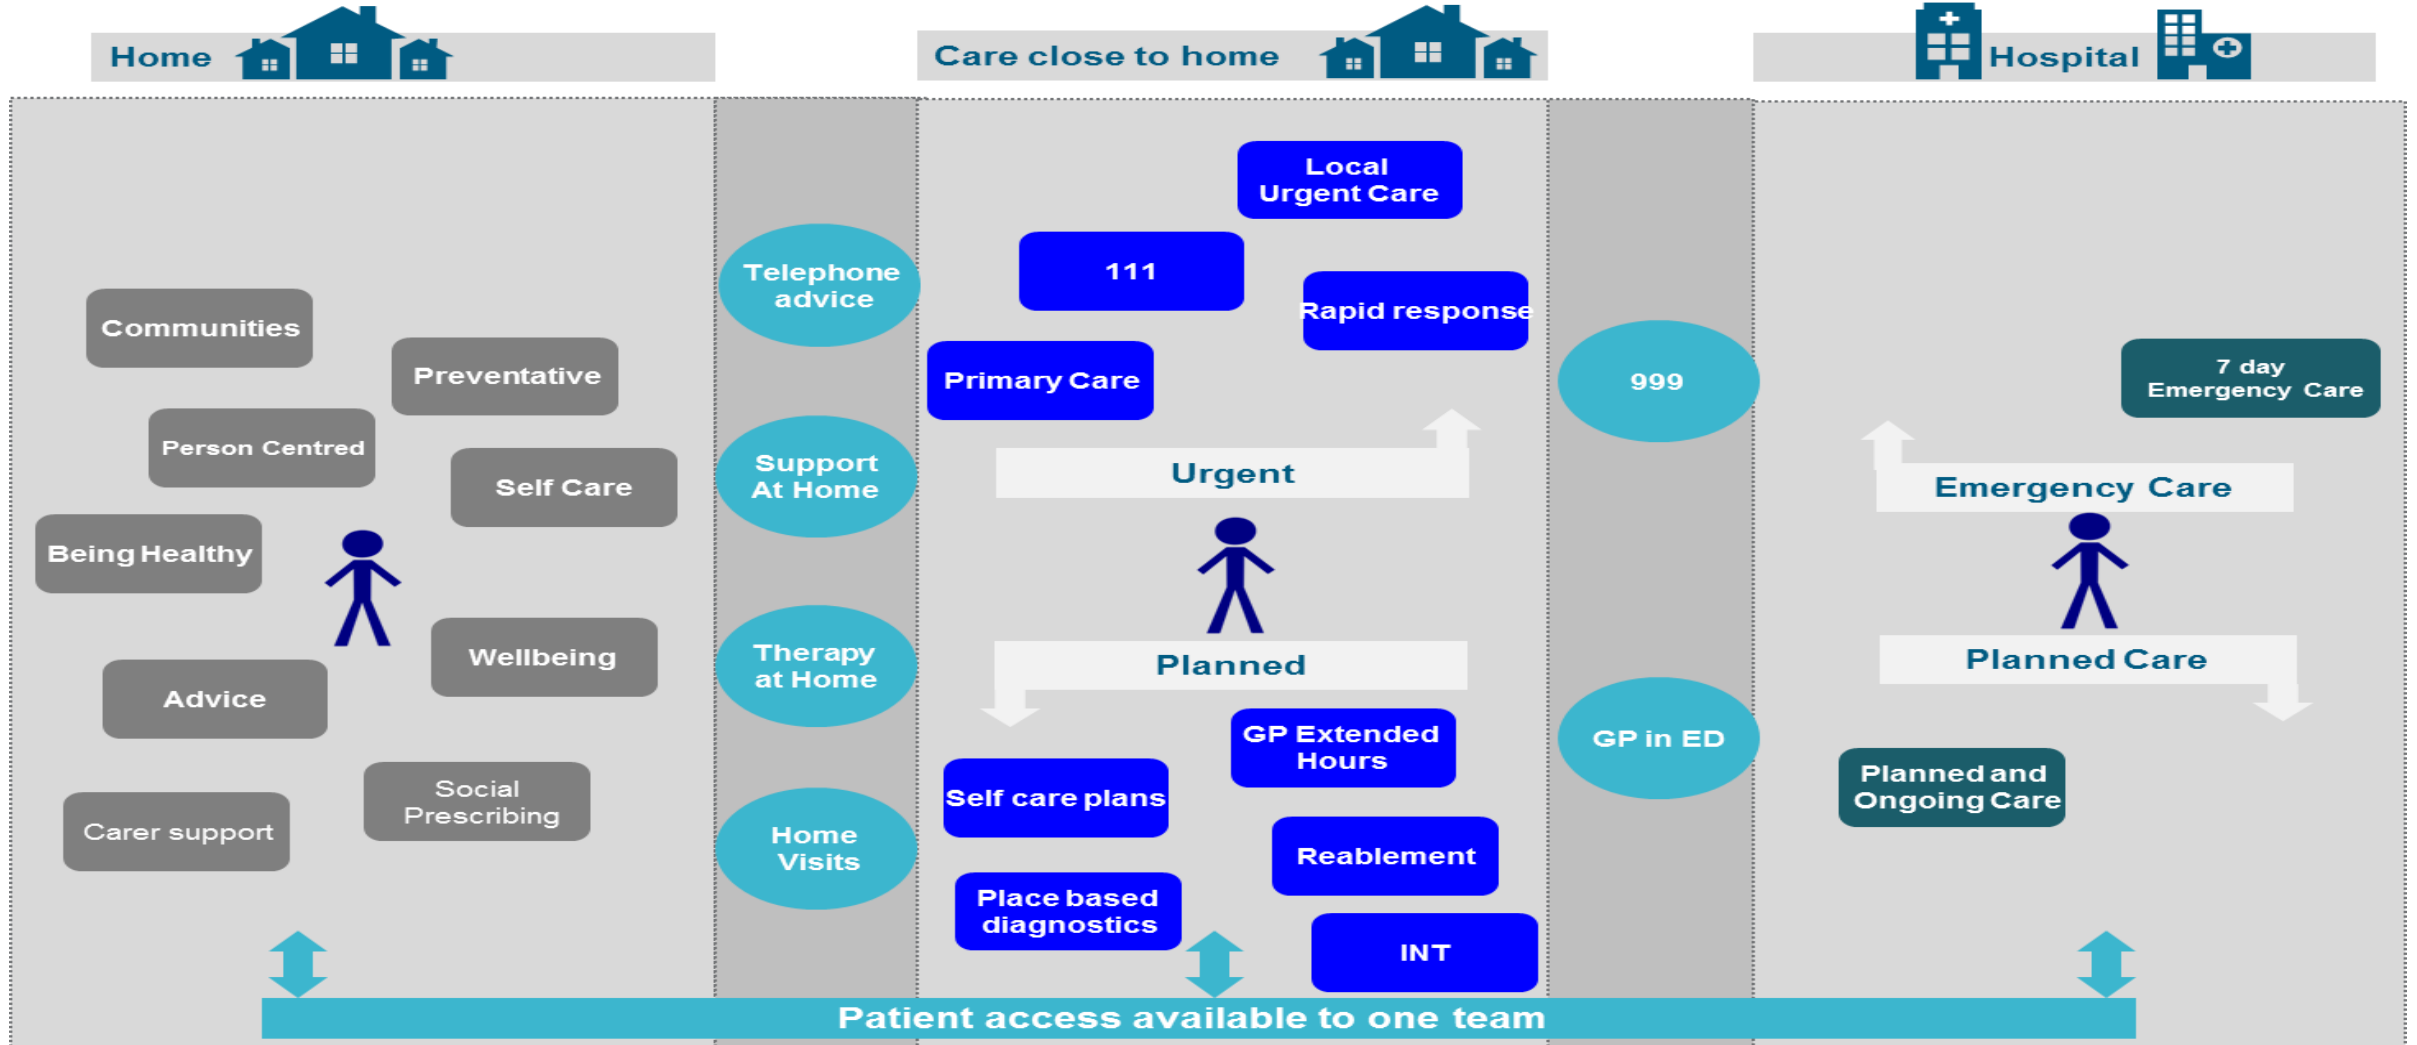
Home

Care close to home

Hospital

Communities

Preventative

Person Centred

Self Care

Being Healthy

Wellbeing

Advice

Carer support

Social Prescribing

Telephone advice

Support At Home

Therapy at Home

Home Visits

Local Urgent Care

111

Rapid response

Primary Care

Urgent

Planned

GP Extended Hours

Self care plans

Reablement

Place based diagnostics

INT

999

GP in ED

7 day Emergency Care

Emergency Care

Planned Care

Planned and Ongoing Care

Patient access available to one team